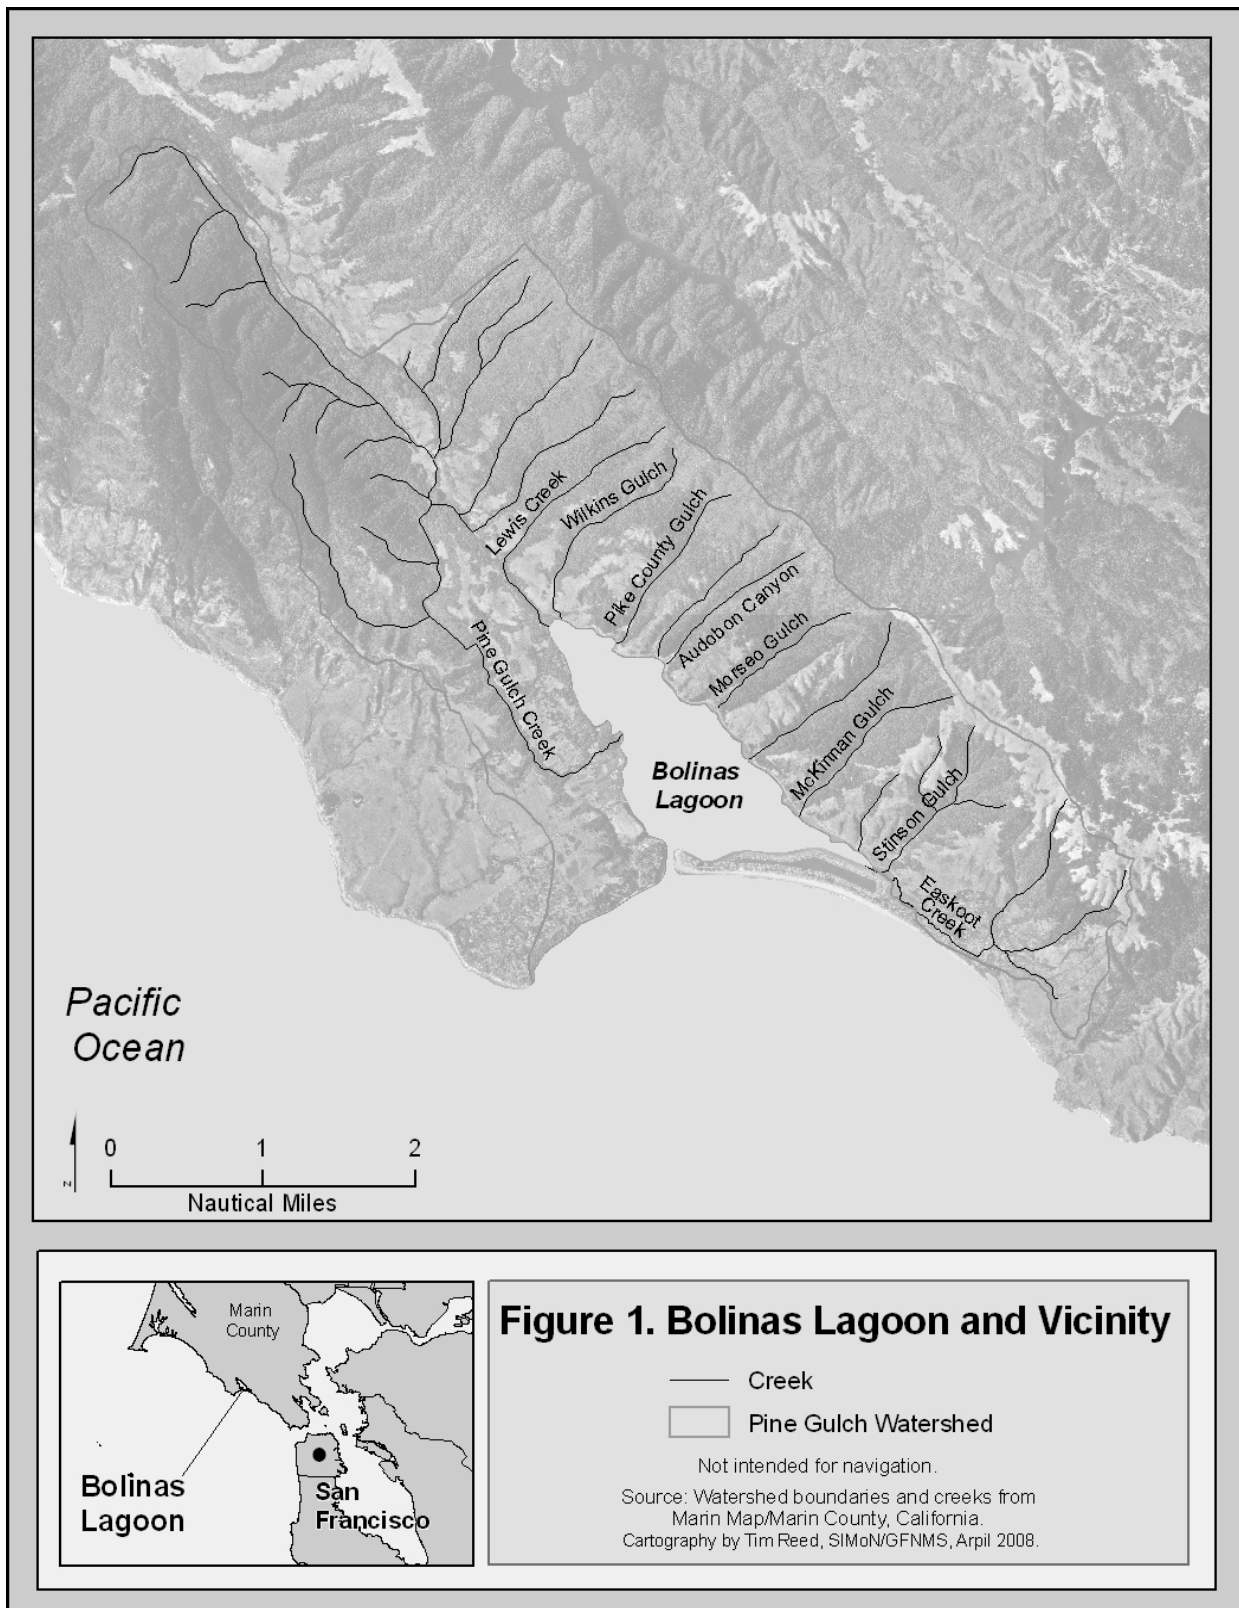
Lewis Creek
Wilkins Gulch
Pike County Gulch
Audobon Canyon
Morseo Gulch
McKinnan Gulch
Stinson Gulch
Easkoot Creek
Pine Gulch Creek

Bolinas Lagoon

Pacific Ocean

N
0 1 2
Nautical Miles

Marin County
Bolinas Lagoon
San Francisco

Figure 1. Bolinas Lagoon and Vicinity

Creek
Pine Gulch Watershed

Not intended for navigation.

Source: Watershed boundaries and creeks from Marin Map/Marin County, California.
Cartography by Tim Reed, SIMoN/GFNMS, Arpil 2008.